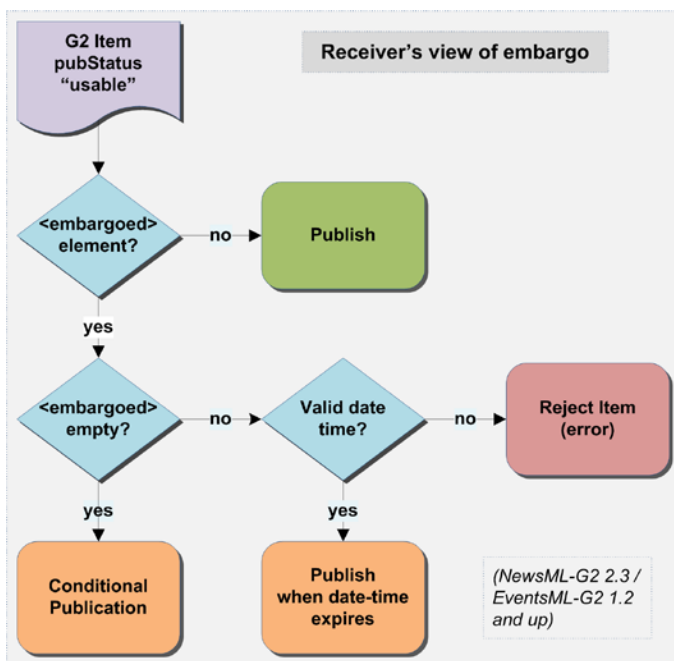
Receiver's view of embargo

G2 Item pubStatus "usable"

<embargoed> element?

no

Publish

yes

<embargoed> empty?

no

Valid date time?

no

Reject Item (error)

yes

yes

Conditional Publication

Publish when date-time expires

(NewsML-G2 2.3 / EventsML-G2 1.2 and up)